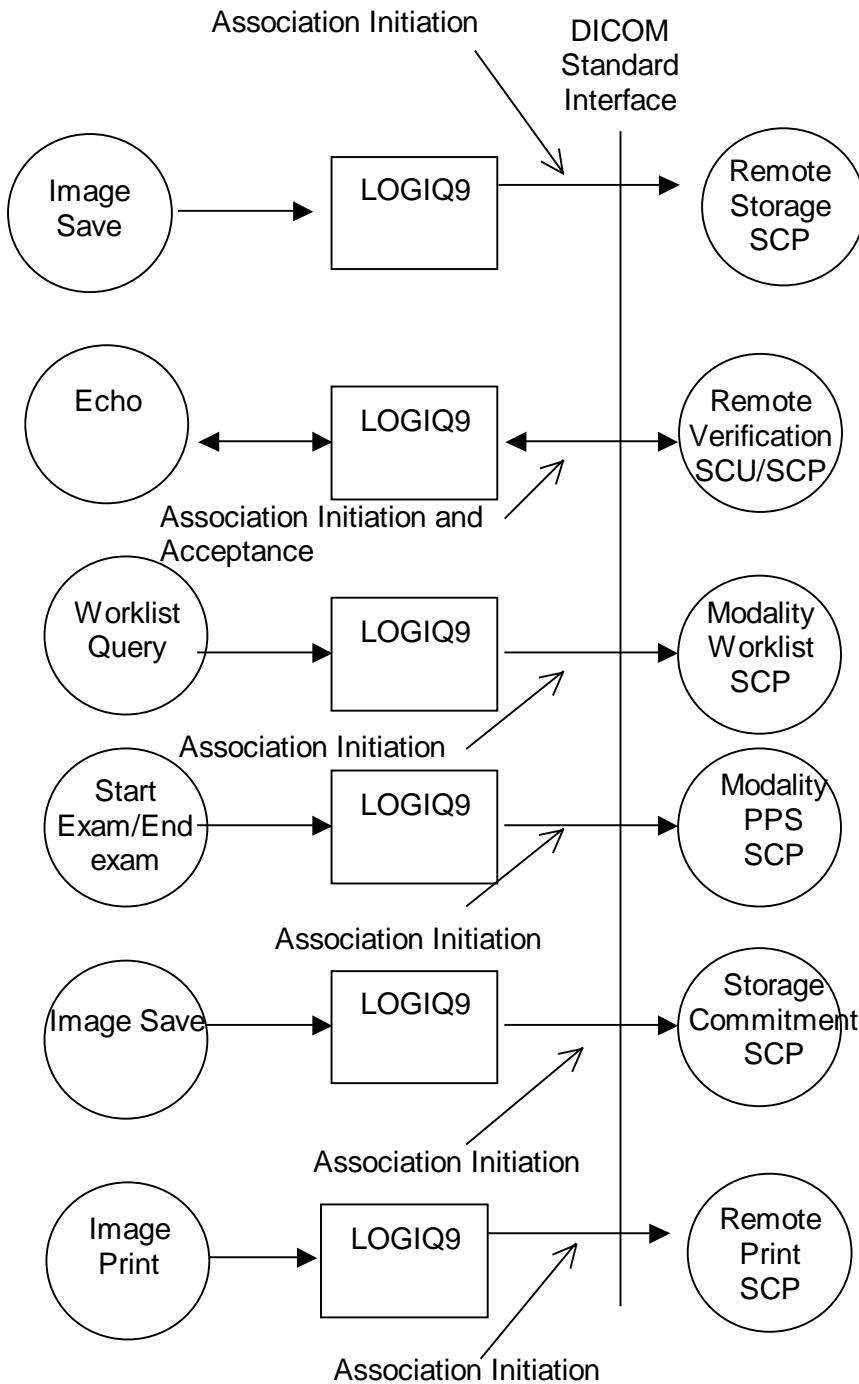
Association Initiation

DICOM Standard Interface

Image Save

LOGIQ9

Remote Storage SCP

Echo

LOGIQ9

Remote Verification SCU/SCP

Association Initiation and Acceptance

Worklist Query

LOGIQ9

Modality Worklist SCP

Association Initiation

Start Exam/End exam

LOGIQ9

Modality PPS SCP

Association Initiation

Image Save

LOGIQ9

Storage Commitment SCP

Association Initiation

Image Print

LOGIQ9

Remote Print SCP

Association Initiation